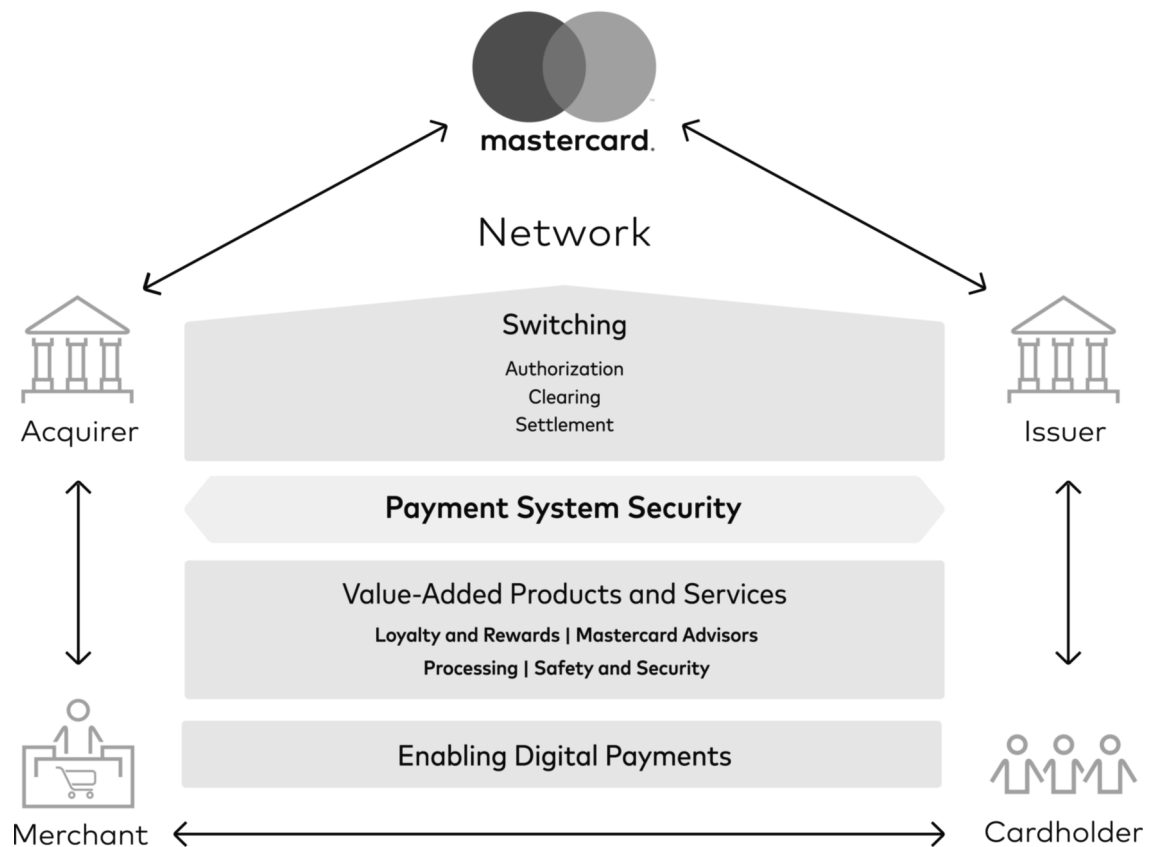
mastercard.

Network

Acquirer

Issuer

Switching

Authorization
Clearing
Settlement

Payment System Security

Value-Added Products and Services

Loyalty and Rewards | Mastercard Advisors
Processing | Safety and Security

Enabling Digital Payments

Merchant

Cardholder